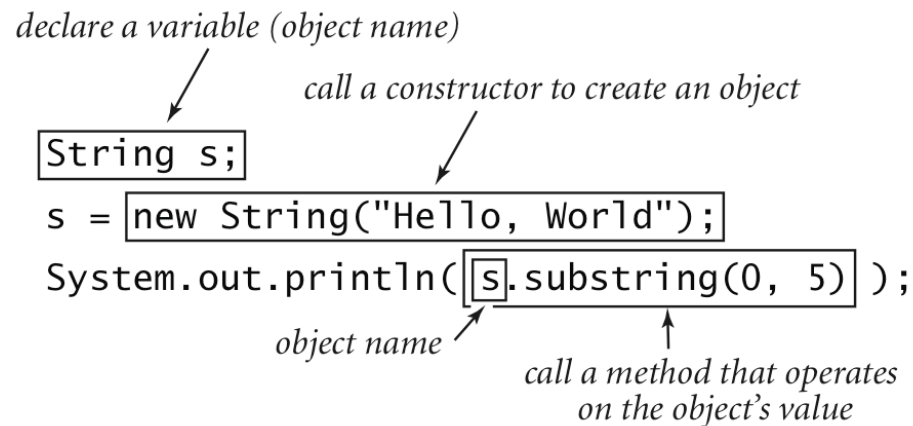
declare a variable (object name)

call a constructor to create an object

String s;
s = new String("Hello, World");
System.out.println( s.substring(0, 5) );

object name

call a method that operates on the object's value